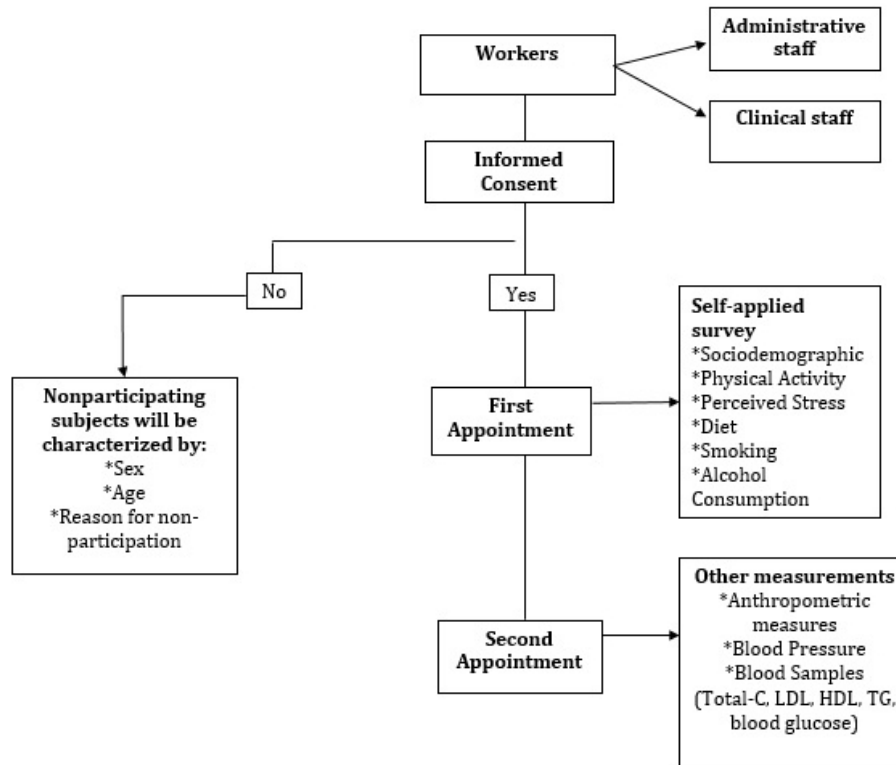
Workers

Administrative staff

Clinical staff

Informed Consent

No

Yes

Nonparticipating subjects will be characterized by:
*Sex
*Age
*Reason for non-participation

First Appointment

Self-applied survey
*Sociodemographic
*Physical Activity
*Perceived Stress
*Diet
*Smoking
*Alcohol Consumption

Second Appointment

Other measurements
*Anthropometric measures
*Blood Pressure
*Blood Samples
(Total-C, LDL, HDL, TG, blood glucose)